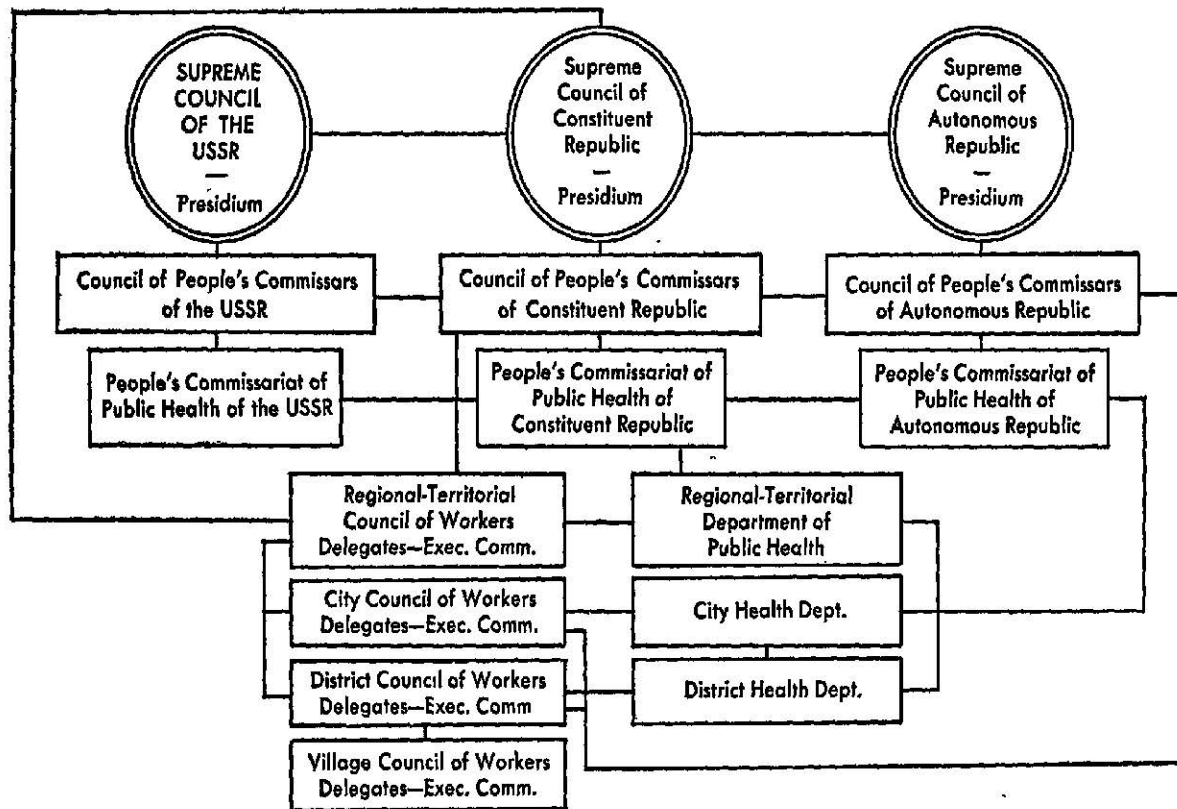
SUPREME COUNCIL OF THE USSR
—
Presidium

Supreme Council of Constituent Republic
—
Presidium

Supreme Council of Autonomous Republic
—
Presidium

Council of People's Commissars of the USSR

Council of People's Commissars of Constituent Republic

Council of People's Commissars of Autonomous Republic

People's Commissariat of Public Health of the USSR

People's Commissariat of Public Health of Constituent Republic

People's Commissariat of Public Health of Autonomous Republic

Regional-Territorial Council of Workers Delegates—Exec. Comm.

Regional-Territorial Department of Public Health

City Council of Workers Delegates—Exec. Comm.

City Health Dept.

District Council of Workers Delegates—Exec. Comm

District Health Dept.

Village Council of Workers Delegates—Exec. Comm.